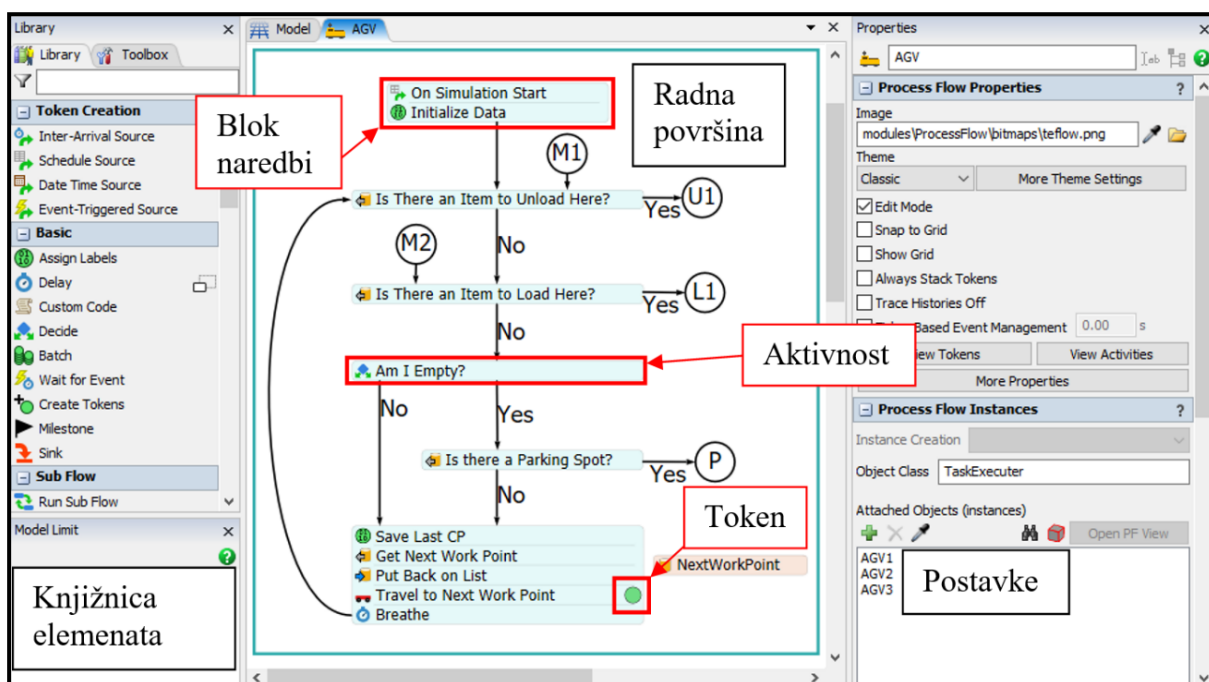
Library
Library Toolbox
Token Creation
Inter-Arrival Source
Schedule Source
Date Time Source
Event-Triggered Source
Basic
Assign Labels
Delay
Custom Code
Decide
Batch
Wait for Event
Create Tokens
Milestone
Sink
Sub Flow
Run Sub Flow
Model Limit

Knjižnica elemenata

Model AGV

Blok naredbi

Radna površina

On Simulation Start
Initialize Data
M1
Is There an Item to Unload Here?
Yes
U1
No
M2
Is There an Item to Load Here?
Yes
L1
No
Am I Empty?
Aktivnost
No
Yes
Is there a Parking Spot?
Yes
P
No
Token
Save Last CP
Get Next Work Point
Put Back on List
Travel to Next Work Point
Breathe
NextWorkPoint

Properties
AGV
Process Flow Properties
Image
modules\ProcessFlow\bitmaps\teflow.png
Theme
Classic
More Theme Settings
Edit Mode
Snap to Grid
Show Grid
Always Stack Tokens
Trace Histories Off
Token Based Event Management 0.00 s
View Tokens
View Activities
More Properties
Process Flow Instances
Instance Creation
Object Class TaskExecuter
Attached Objects (instances)
Open PF View
AGV1
AGV2
AGV3

Postavke